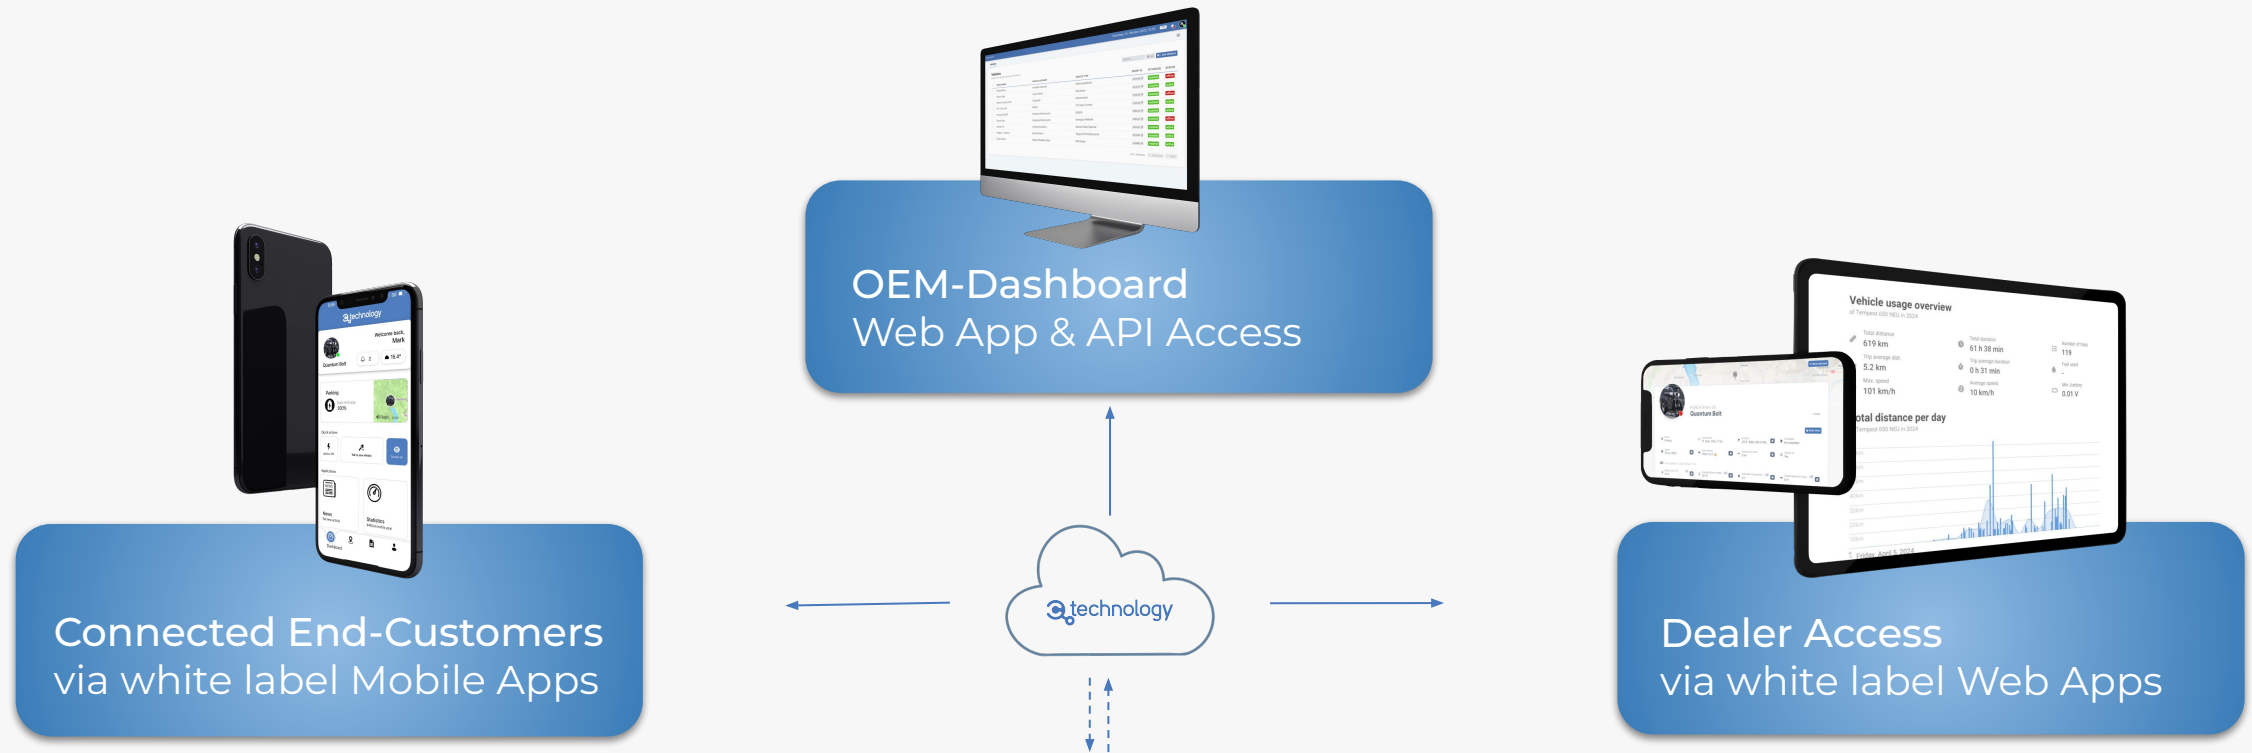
OEM-Dashboard
Web App & API Access

technology

Welcome back, Mark

Quantum Bolt

Parking

Quick actions

Applications

News

Statistics

Dashboard

Connected End-Customers
via white label Mobile Apps

technology

Vehicle usage overview

Total distance
619 km

Trip average dist.
5.2 km

Max. speed
101 km/h

Total duration
61 h 38 min

Trip average duration
0 h 31 min

Average speed
10 km/h

Number of trips
119

Min battery
0.01 V

Quantum Bolt

otal distance per day

Friday, April 5, 2024

Dealer Access
via white label Web Apps